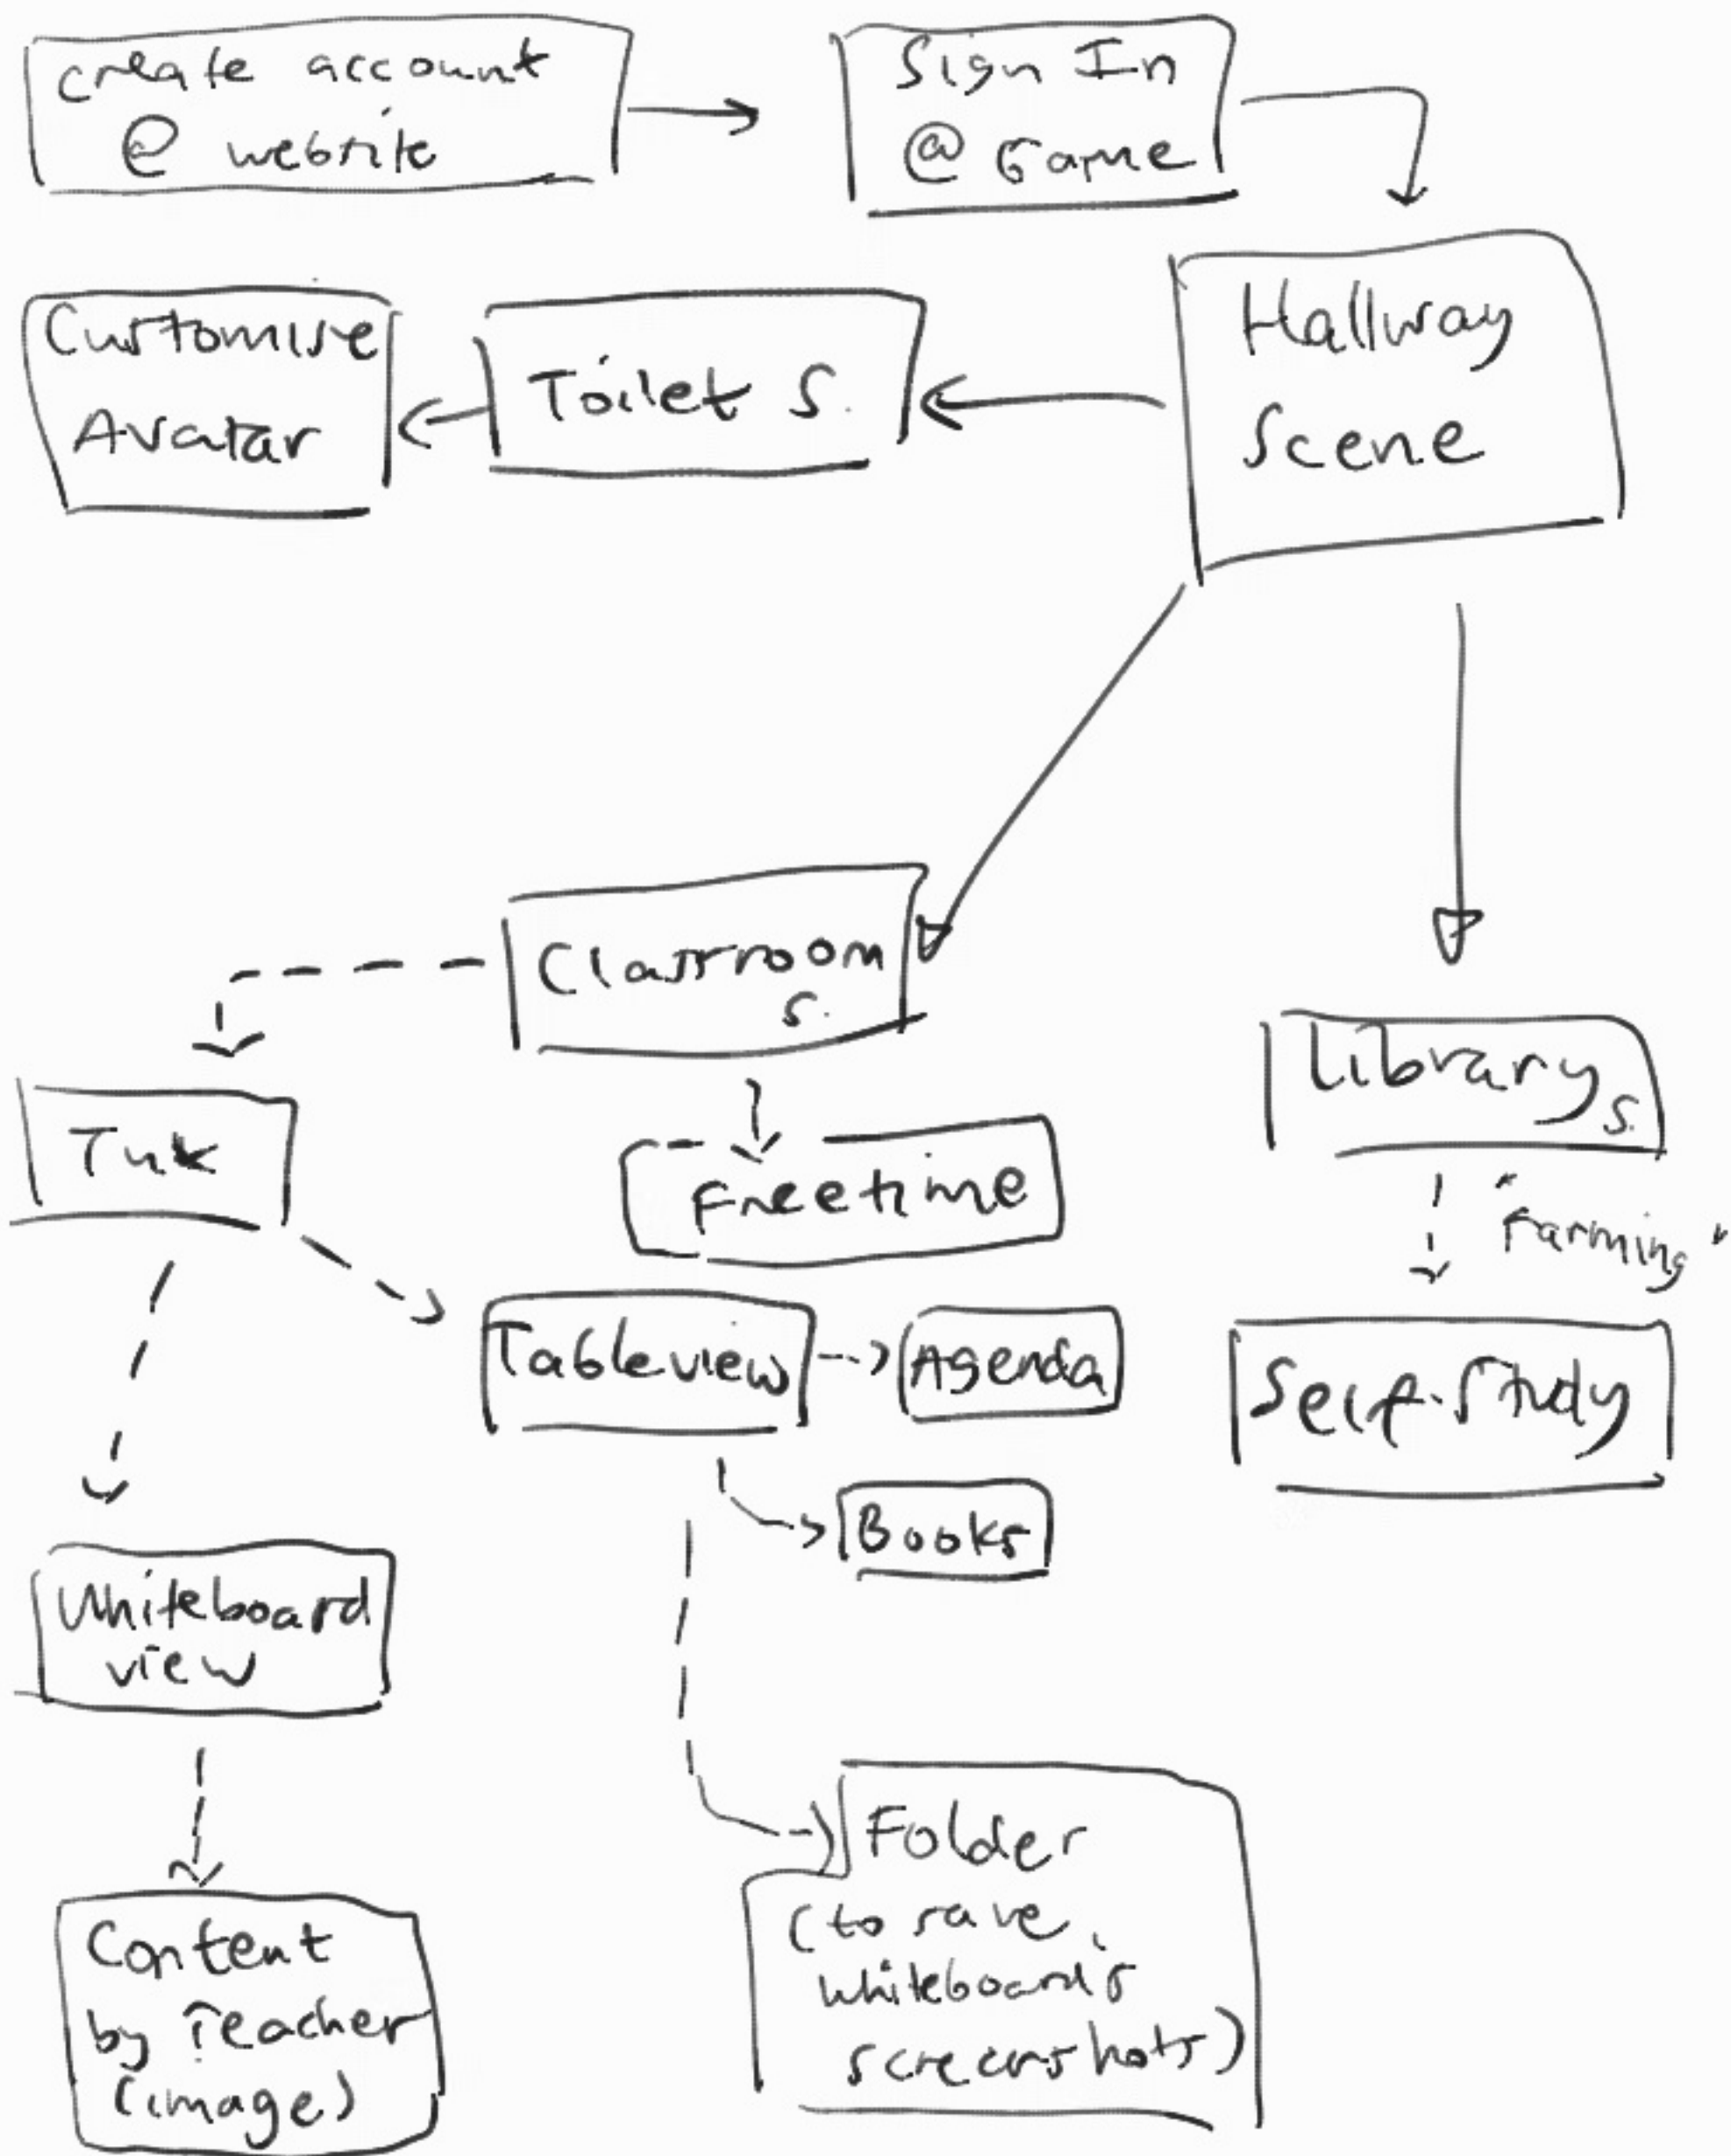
create account @ website

Sign In @ Game

Hallway Scene

Toilet S.

Customise Avatar

Classroom S.

Library S.

Tuk

Freetime

"Farming"

Tableview

Agenda

Self-Study

Books

Whiteboard view

Content by Teacher (image)

Folder (to save whiteboard's screenshots)